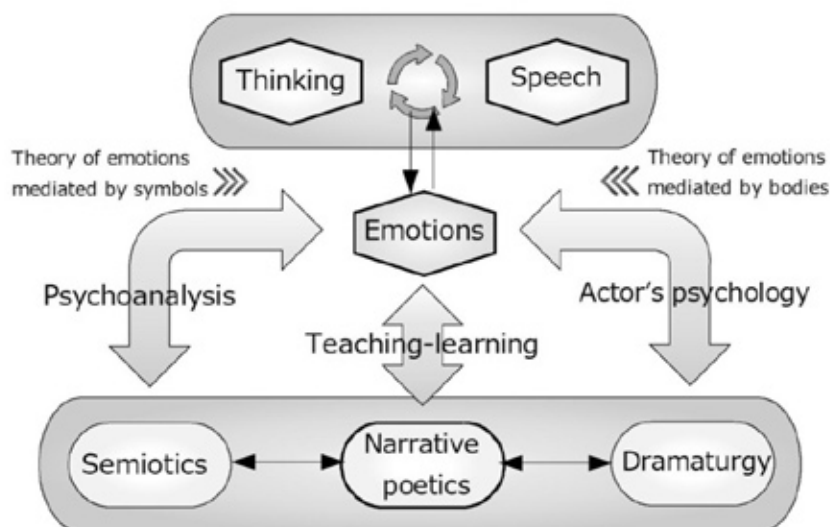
Thinking

Speech

Theory of emotions mediated by symbols

Theory of emotions mediated by bodies

Emotions

Psychoanalysis

Actor's psychology

Teaching-learning

Semiotics

Narrative poetics

Dramaturgy